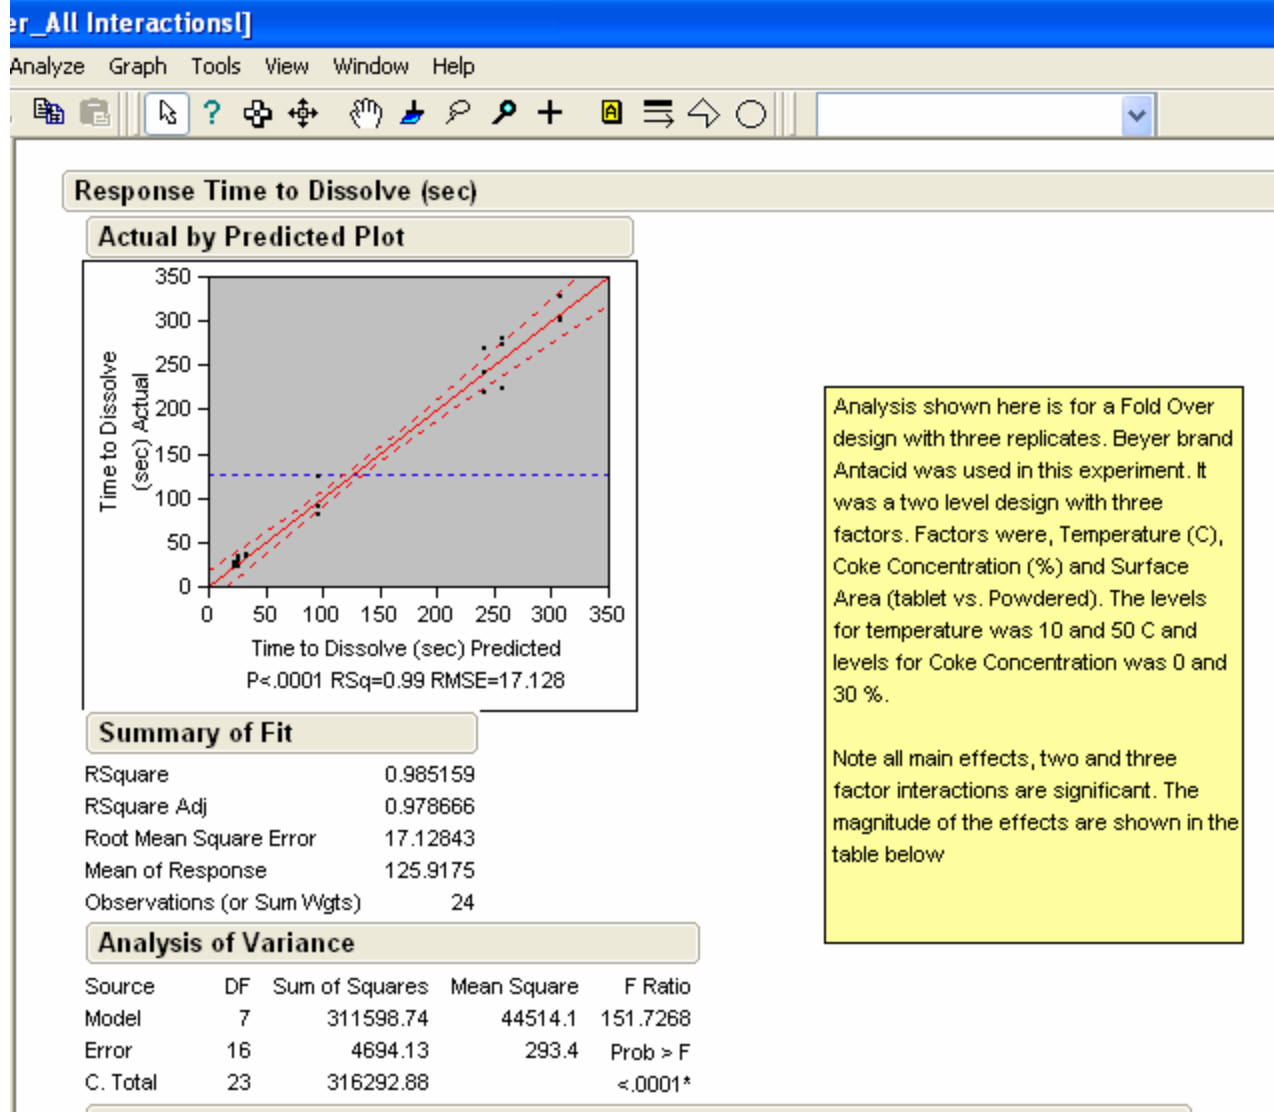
er_All Interactions!]

Analyze Graph Tools View Window Help

Response Time to Dissolve (sec)

Actual by Predicted Plot

350
300
250
200
150
100
50
0

Time to Dissolve (sec) Actual

0 50 100 150 200 250 300 350

Time to Dissolve (sec) Predicted

P<.0001 RSq=0.99 RMSE=17.128

Analysis shown here is for a Fold Over design with three replicates. Beyer brand Antacid was used in this experiment. It was a two level design with three factors. Factors were, Temperature (C), Coke Concentration (%) and Surface Area (tablet vs. Powdered). The levels for temperature was 10 and 50 C and levels for Coke Concentration was 0 and 30 %.

Note all main effects, two and three factor interactions are significant. The magnitude of the effects are shown in the table below

Summary of Fit

| | |
|---|---|
| RSquare | 0.985159 |
| RSquare Adj | 0.978666 |
| Root Mean Square Error | 17.12843 |
| Mean of Response | 125.9175 |
| Observations (or Sum Wgts) | 24 |

Analysis of Variance

| Source | DF | Sum of Squares | Mean Square | F Ratio |
|---|---|---|---|---|
| Model | 7 | 311598.74 | 44514.1 | 151.7268 |
| Error | 16 | 4694.13 | 293.4 | Prob > F |
| C. Total | 23 | 316292.88 | | <.0001* |